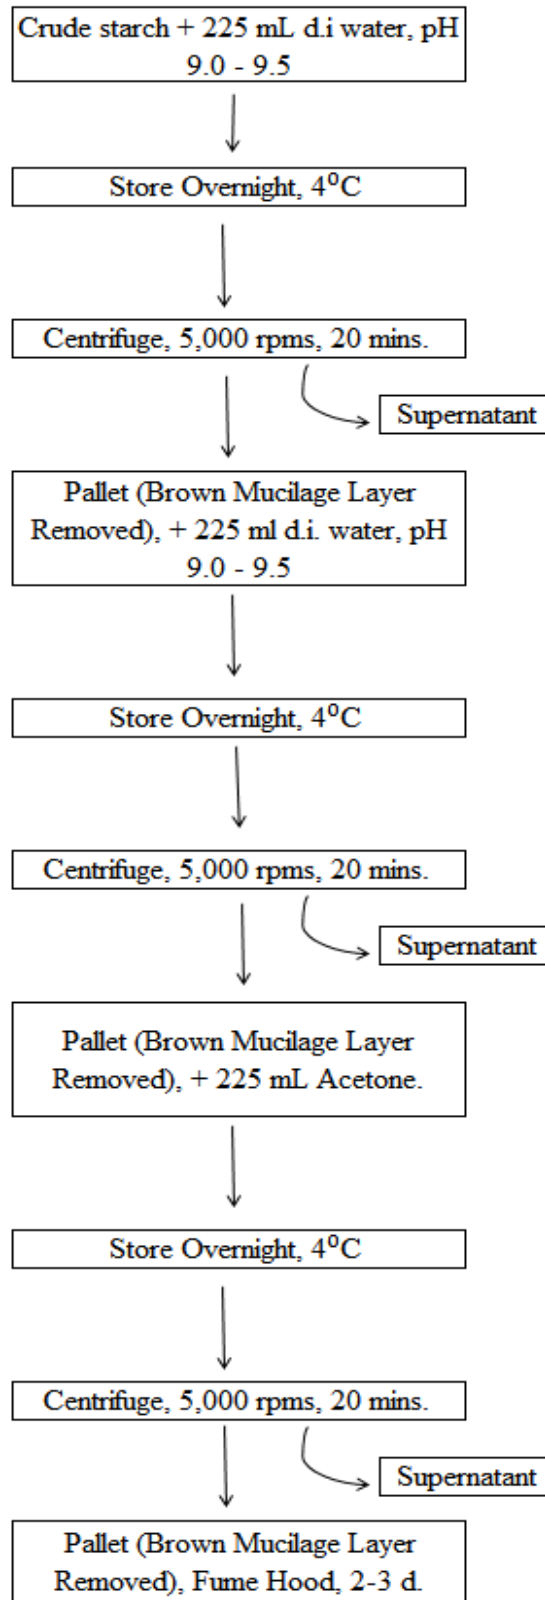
Crude starch + 225 mL d.i water, pH 9.0 - 9.5

Store Overnight, $4^{0}$C

Centrifuge, 5,000 rpms, 20 mins.

Supernatant

Pallet (Brown Mucilage Layer Removed), + 225 ml d.i. water, pH 9.0 - 9.5

Store Overnight, $4^{0}$C

Centrifuge, 5,000 rpms, 20 mins.

Supernatant

Pallet (Brown Mucilage Layer Removed), + 225 mL Acetone.

Store Overnight, $4^{0}$C

Centrifuge, 5,000 rpms, 20 mins.

Supernatant

Pallet (Brown Mucilage Layer Removed), Fume Hood, 2-3 d.